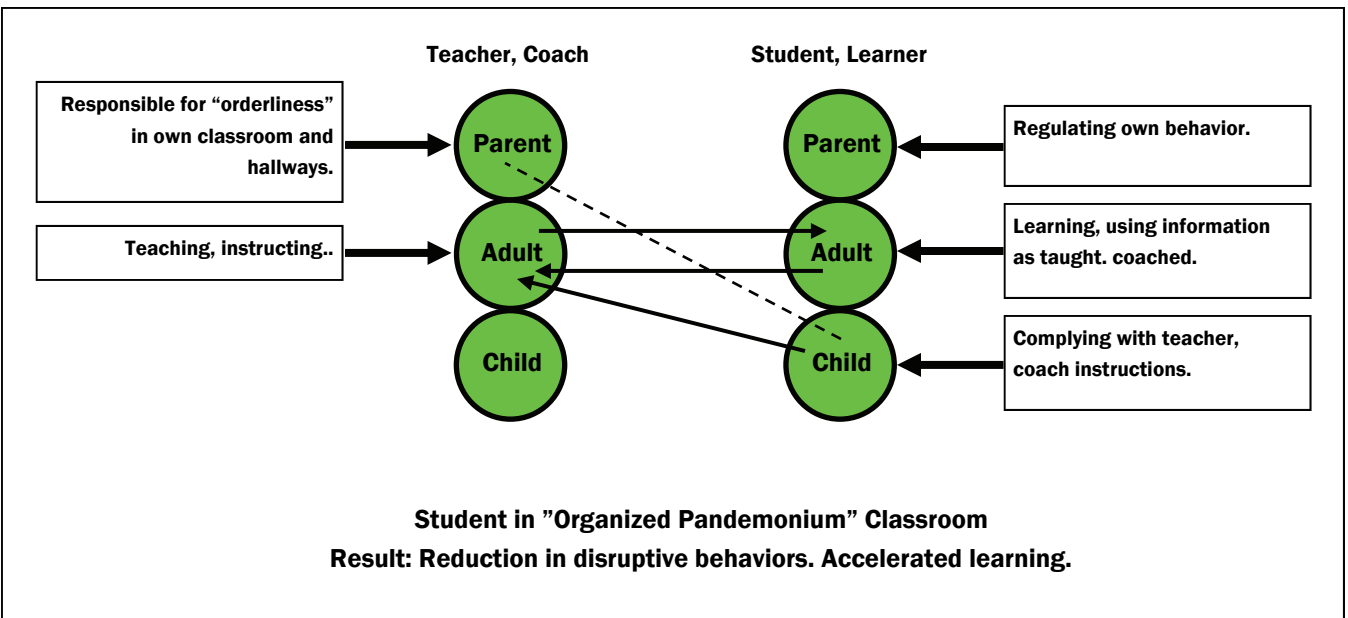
Teacher, Coach

Student, Learner

Responsible for “orderliness” in own classroom and hallways.

Parent

Parent

Regulating own behavior.

Teaching, instructing..

Adult

Adult

Learning, using information as taught. coached.

Child

Child

Complying with teacher, coach instructions.

Student in ”Organized Pandemonium” Classroom
Result: Reduction in disruptive behaviors. Accelerated learning.